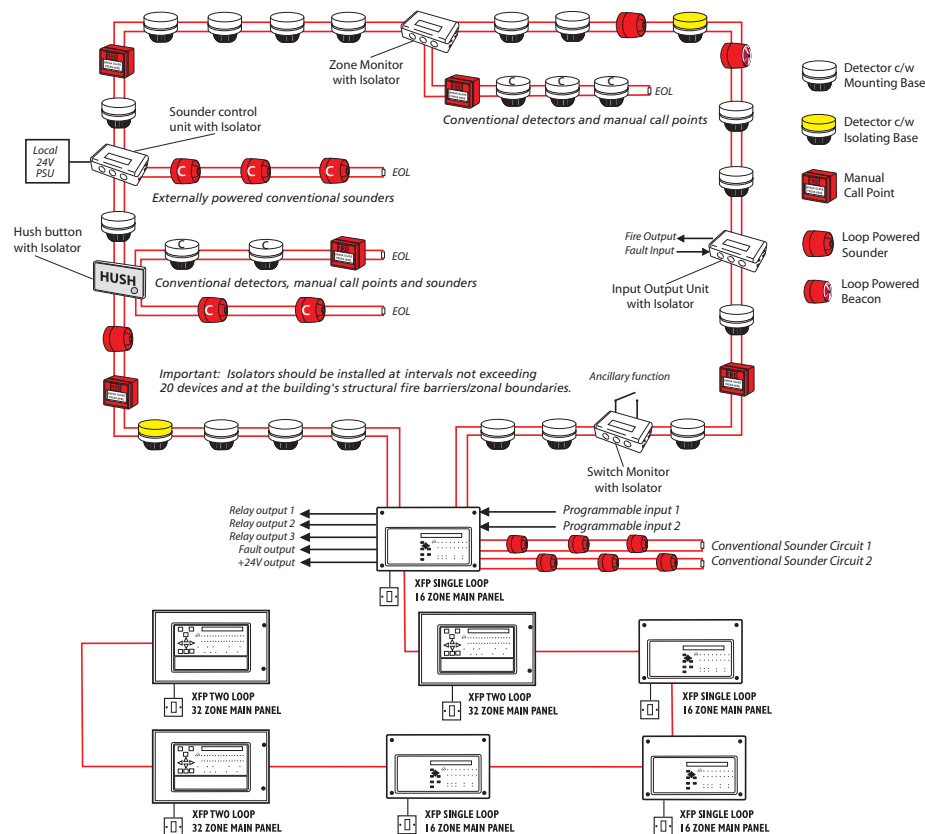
Zone Monitor with Isolator

Detector c/w Mounting Base

Detector c/w Isolating Base

Manual Call Point

Loop Powered Sounder

Loop Powered Beacon

EOL

Conventional detectors and manual call points

Sounder control unit with Isolator

Local 24V PSU

EOL

Externally powered conventional sounders

Hush button with Isolator

HUSH

EOL

Conventional detectors, manual call points and sounders

EOL

Fire Output

Fault Input

Input Output Unit with Isolator

Important: Isolators should be installed at intervals not exceeding 20 devices and at the building's structural fire barriers/zonal boundaries.

Ancillary function

Switch Monitor with Isolator

Relay output 1
Relay output 2
Relay output 3
Fault output
+24V output

Programmable input 1
Programmable input 2

Conventional Sounder Circuit 1
Conventional Sounder Circuit 2

XFP SINGLE LOOP 16 ZONE MAIN PANEL

XFP TWO LOOP 32 ZONE MAIN PANEL

XFP TWO LOOP 32 ZONE MAIN PANEL

XFP SINGLE LOOP 16 ZONE MAIN PANEL

XFP TWO LOOP 32 ZONE MAIN PANEL

XFP SINGLE LOOP 16 ZONE MAIN PANEL

XFP SINGLE LOOP 16 ZONE MAIN PANEL